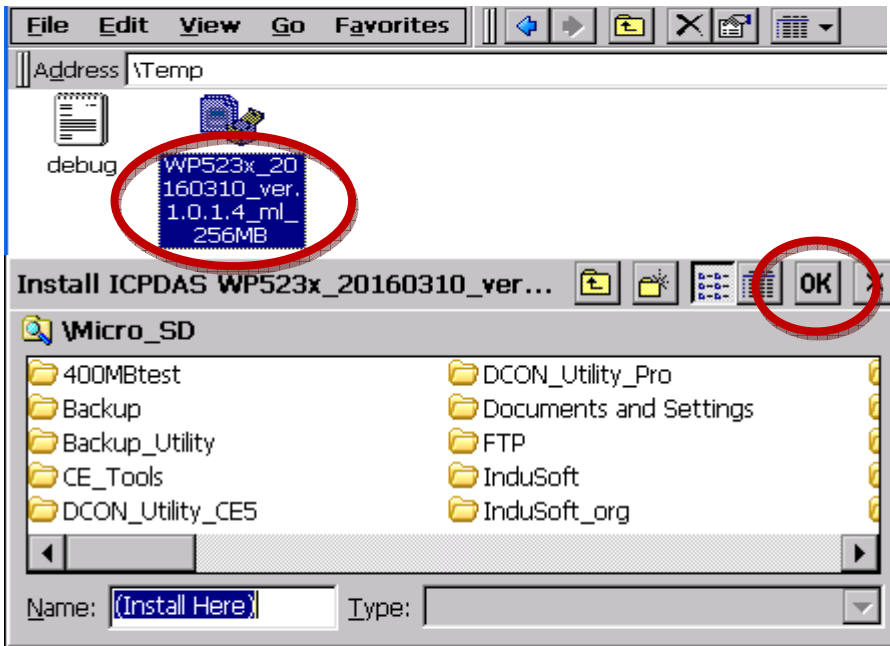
File Edit View Go Favorites

Address \Temp

debug

WP523x_20160310_ver.1.0.1.4_ml_256MB

Install ICPDAS WP523x_20160310_ver...

OK

\Micro_SD

400MBtest
Backup
Backup_Utility
CE_Tools
DCON_Utility_CE5

DCON_Utility_Pro
Documents and Settings
FTP
InduSoft
InduSoft_org

Name: (Install Here)

Type: